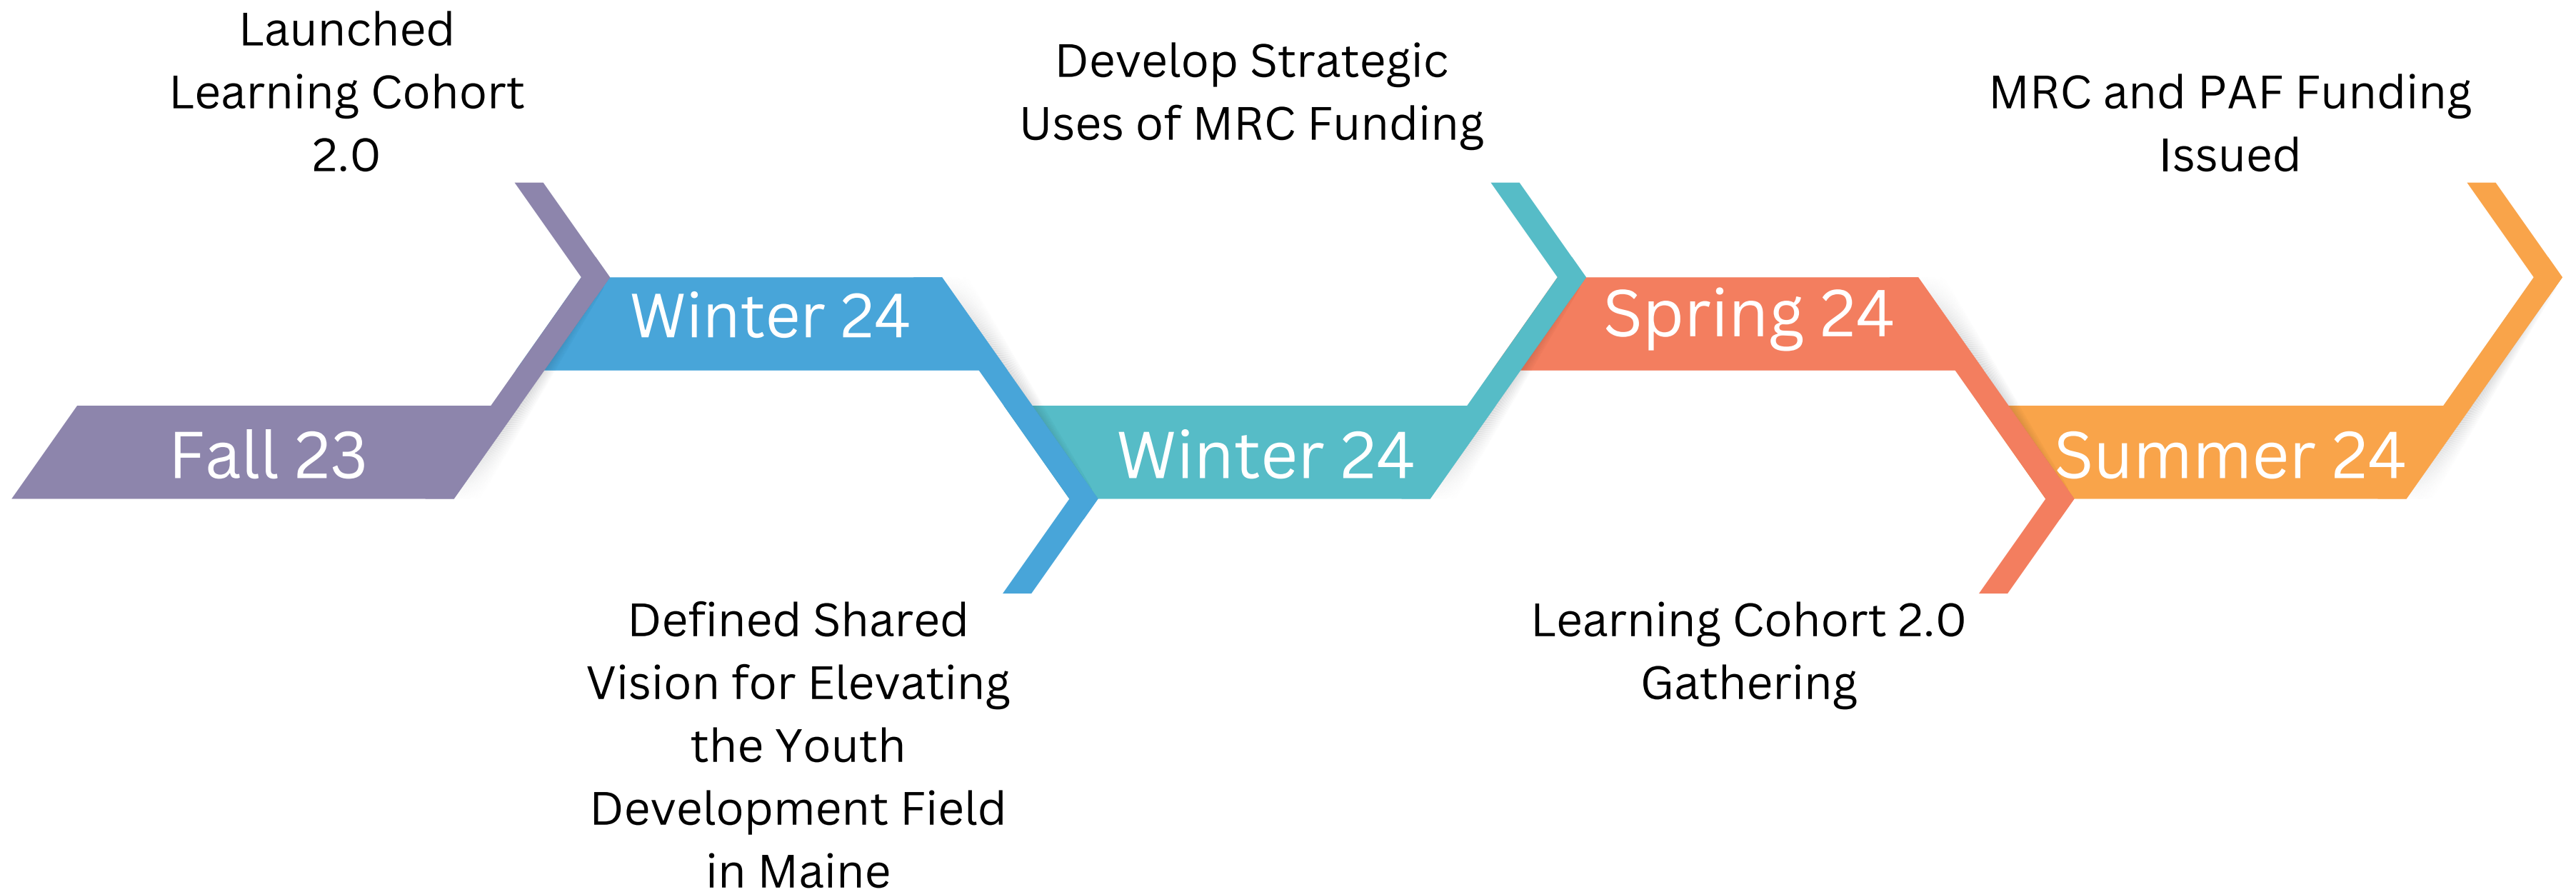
Launched Learning Cohort 2.0

Fall 23

Winter 24

Defined Shared Vision for Elevating the Youth Development Field in Maine

Develop Strategic Uses of MRC Funding

Winter 24

Spring 24

Learning Cohort 2.0 Gathering

MRC and PAF Funding Issued

Summer 24